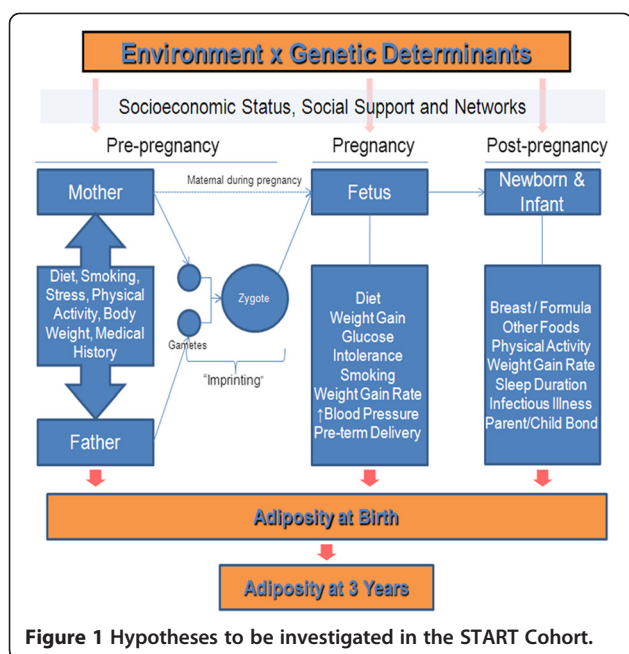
Environment x Genetic Determinants

Socioeconomic Status, Social Support and Networks

Pre-pregnancy

Pregnancy

Post-pregnancy

Mother

Maternal during pregnancy

Fetus

Newborn & Infant

Diet, Smoking, Stress, Physical Activity, Body Weight, Medical History

Zygote

Gametes

"Imprinting"

Father

Diet
Weight Gain
Glucose Intolerance
Smoking
Weight Gain Rate
↑Blood Pressure
Pre-term Delivery

Breast / Formula
Other Foods
Physical Activity
Weight Gain Rate
Sleep Duration
Infectious Illness
Parent/Child Bond

Adiposity at Birth

Adiposity at 3 Years

**Figure 1** Hypotheses to be investigated in the START Cohort.